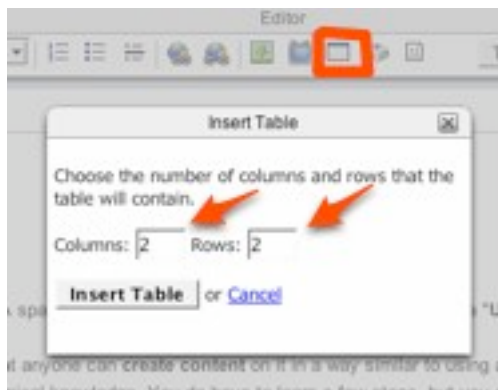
Editor

Insert Table

Choose the number of columns and rows that the table will contain.

Columns: 2 Rows: 2

Insert Table or Cancel

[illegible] spa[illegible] "U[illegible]

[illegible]t anyone can create content on it in a way similar to using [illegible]